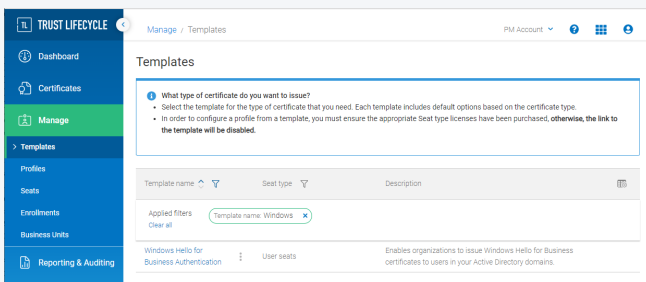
TL TRUST LIFECYCLE

Dashboard

Certificates

Manage

> Templates

Profiles

Seats

Enrollments

Business Units

Reporting & Auditing

Manage / Templates

PM Account

Templates

What type of certificate do you want to issue?

- Select the template for the type of certificate that you need. Each template includes default options based on the certificate type.
- In order to configure a profile from a template, you must ensure the appropriate Seat type licenses have been purchased, **otherwise, the link to the template will be disabled.**

Template name

Seat type

Description

Applied filters

Clear all

Template name: Windows ×

Windows Hello for Business Authentication

User seats

Enables organizations to issue Windows Hello for Business certificates to users in your Active Directory domains.